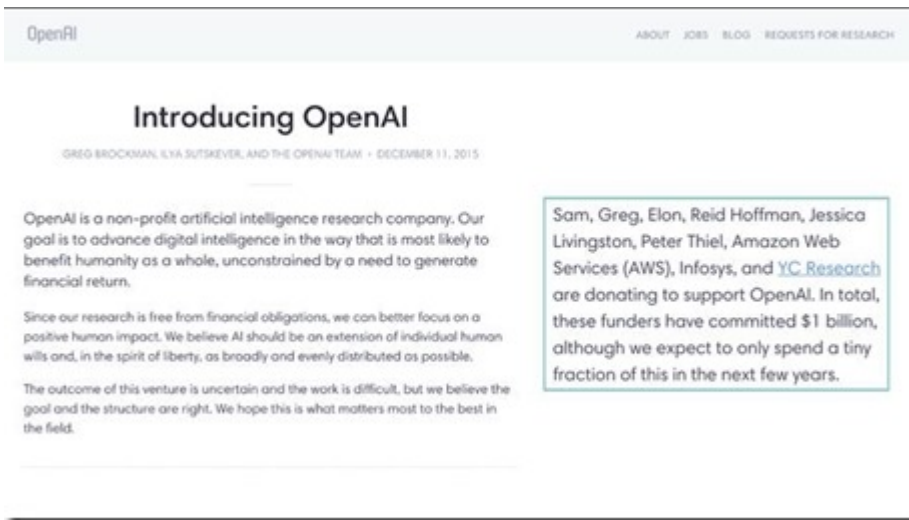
OpenAI

ABOUT JOBS BLOG REQUESTS FOR RESEARCH

Introducing OpenAI

GREG BROCKMAN, ILYA SUTSKEVER, AND THE OPENAI TEAM • DECEMBER 11, 2015

OpenAI is a non-profit artificial intelligence research company. Our goal is to advance digital intelligence in the way that is most likely to benefit humanity as a whole, unconstrained by a need to generate financial return.

Since our research is free from financial obligations, we can better focus on a positive human impact. We believe AI should be an extension of individual human wills and, in the spirit of liberty, as broadly and evenly distributed as possible.

The outcome of this venture is uncertain and the work is difficult, but we believe the goal and the structure are right. We hope this is what matters most to the best in the field.

Sam, Greg, Elon, Reid Hoffman, Jessica Livingston, Peter Thiel, Amazon Web Services (AWS), Infosys, and YC Research are donating to support OpenAI. In total, these funders have committed $1 billion, although we expect to only spend a tiny fraction of this in the next few years.